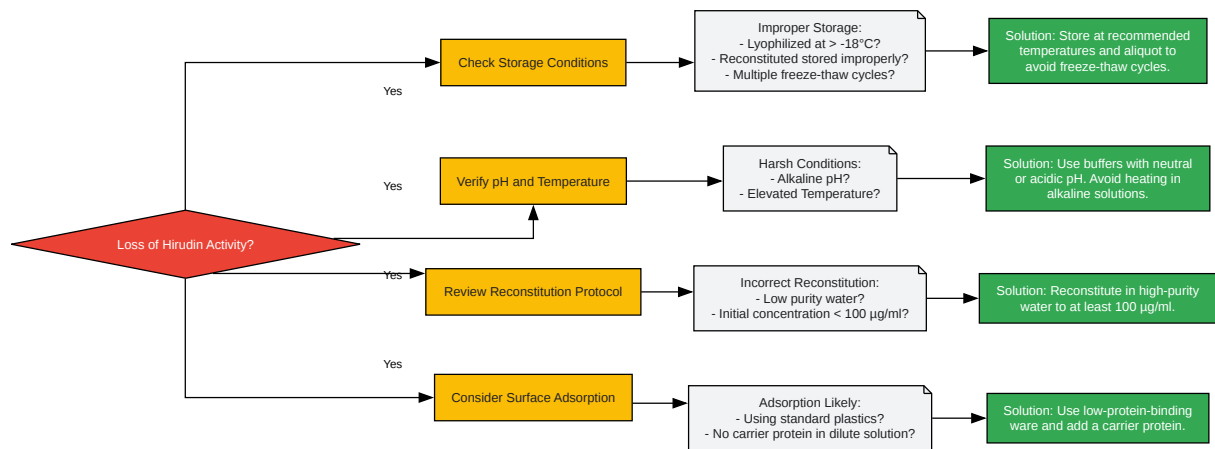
Loss of Hirudin Activity?

Yes

Check Storage Conditions

Improper Storage:
- Lyophilized at > -18°C?
- Reconstituted stored improperly?
- Multiple freeze-thaw cycles?

Solution: Store at recommended temperatures and aliquot to avoid freeze-thaw cycles.

Yes

Verify pH and Temperature

Harsh Conditions:
- Alkaline pH?
- Elevated Temperature?

Solution: Use buffers with neutral or acidic pH. Avoid heating in alkaline solutions.

Yes

Review Reconstitution Protocol

Incorrect Reconstitution:
- Low purity water?
- Initial concentration < 100 µg/ml?

Solution: Reconstitute in high-purity water to at least 100 µg/ml.

Yes

Consider Surface Adsorption

Adsorption Likely:
- Using standard plastics?
- No carrier protein in dilute solution?

Solution: Use low-protein-binding ware and add a carrier protein.